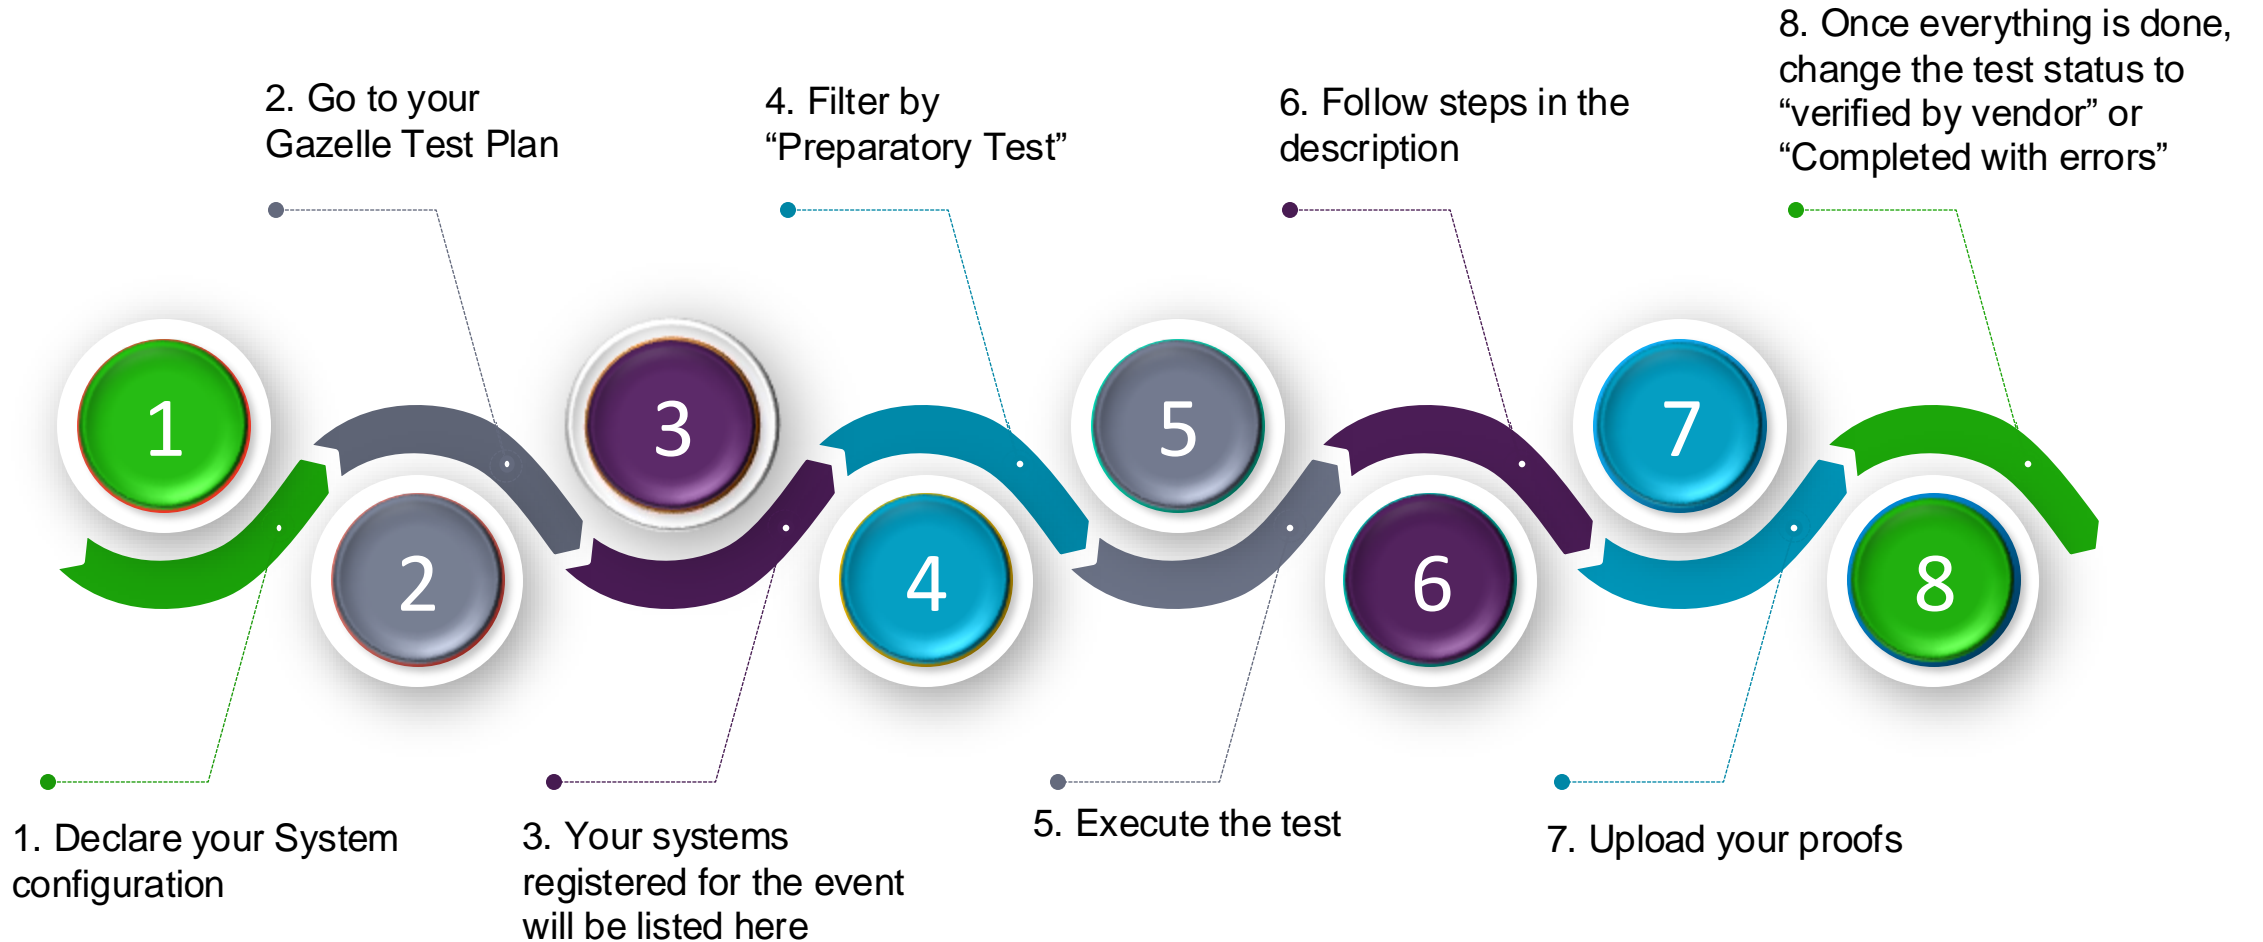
1

2

3

4

5

6

7

8

1. Declare your System configuration

2. Go to your Gazelle Test Plan

3. Your systems registered for the event will be listed here

4. Filter by “Preparatory Test”

5. Execute the test

6. Follow steps in the description

7. Upload your proofs

8. Once everything is done, change the test status to “verified by vendor” or “Completed with errors”